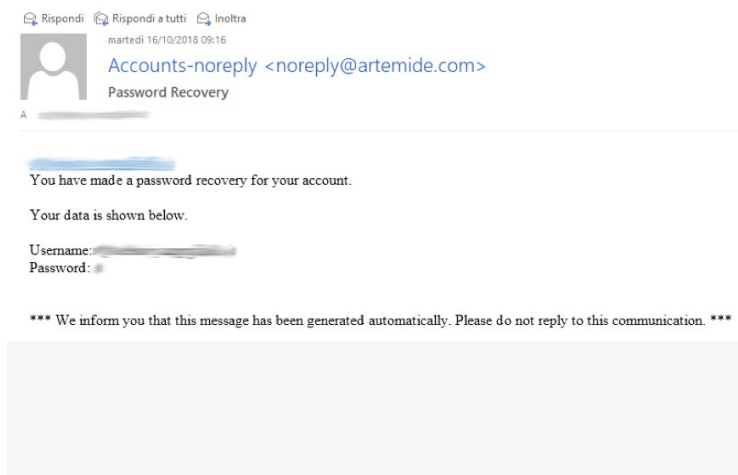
Rispondi Rispondi a tutti Inoltra

martedì 16/10/2018 09:16

Accounts-noreply <noreply@artemide.com>

Password Recovery

A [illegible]

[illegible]

You have made a password recovery for your account.

Your data is shown below.

Username: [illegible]
Password: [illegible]

*** We inform you that this message has been generated automatically. Please do not reply to this communication. ***